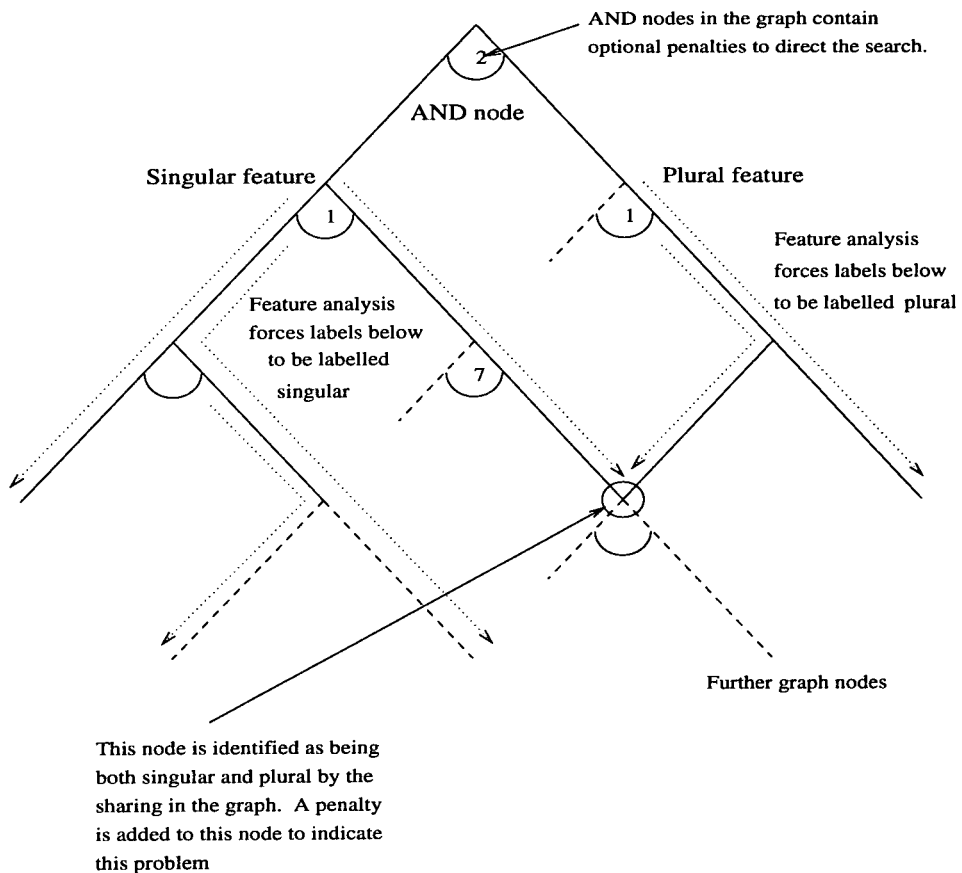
AND nodes in the graph contain optional penalties to direct the search.

2

AND node

Singular feature

Plural feature

1

1

Feature analysis forces labels below to be labelled plural

Feature analysis forces labels below to be labelled singular

7

Further graph nodes

This node is identified as being both singular and plural by the sharing in the graph. A penalty is added to this node to indicate this problem